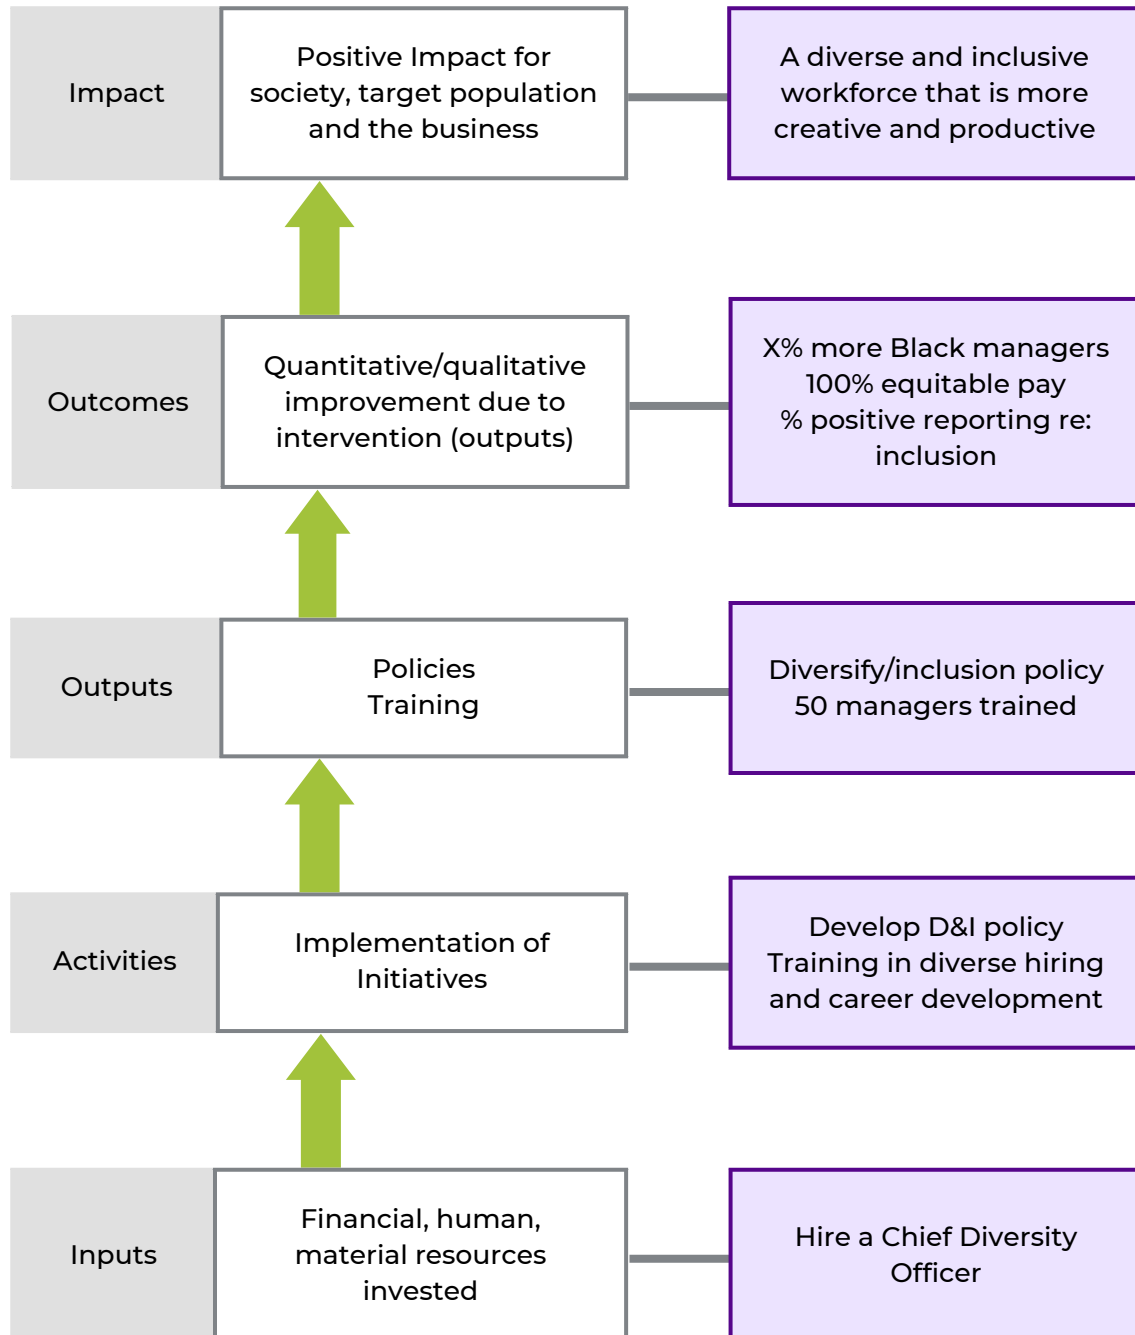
Impact

Positive Impact for society, target population and the business

A diverse and inclusive workforce that is more creative and productive

Outcomes

Quantitative/qualitative improvement due to intervention (outputs)

X% more Black managers
100% equitable pay
% positive reporting re: inclusion

Outputs

Policies
Training

Diversify/inclusion policy
50 managers trained

Activities

Implementation of Initiatives

Develop D&I policy
Training in diverse hiring and career development

Inputs

Financial, human, material resources invested

Hire a Chief Diversity Officer